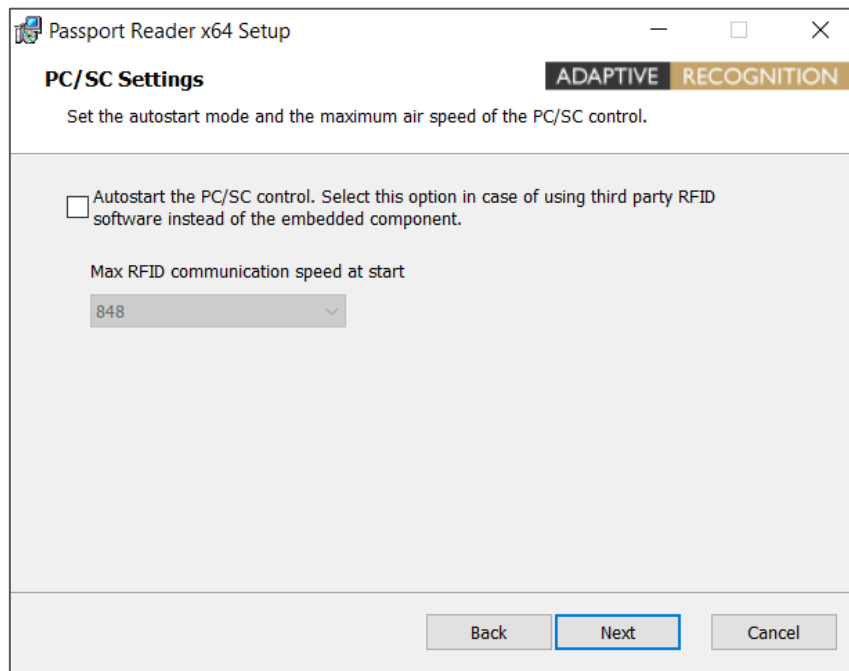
Passport Reader x64 Setup

PC/SC Settings

ADAPTIVE RECOGNITION

Set the autostart mode and the maximum air speed of the PC/SC control.

Autostart the PC/SC control. Select this option in case of using third party RFID software instead of the embedded component.

Max RFID communication speed at start

848

Back

Next

Cancel